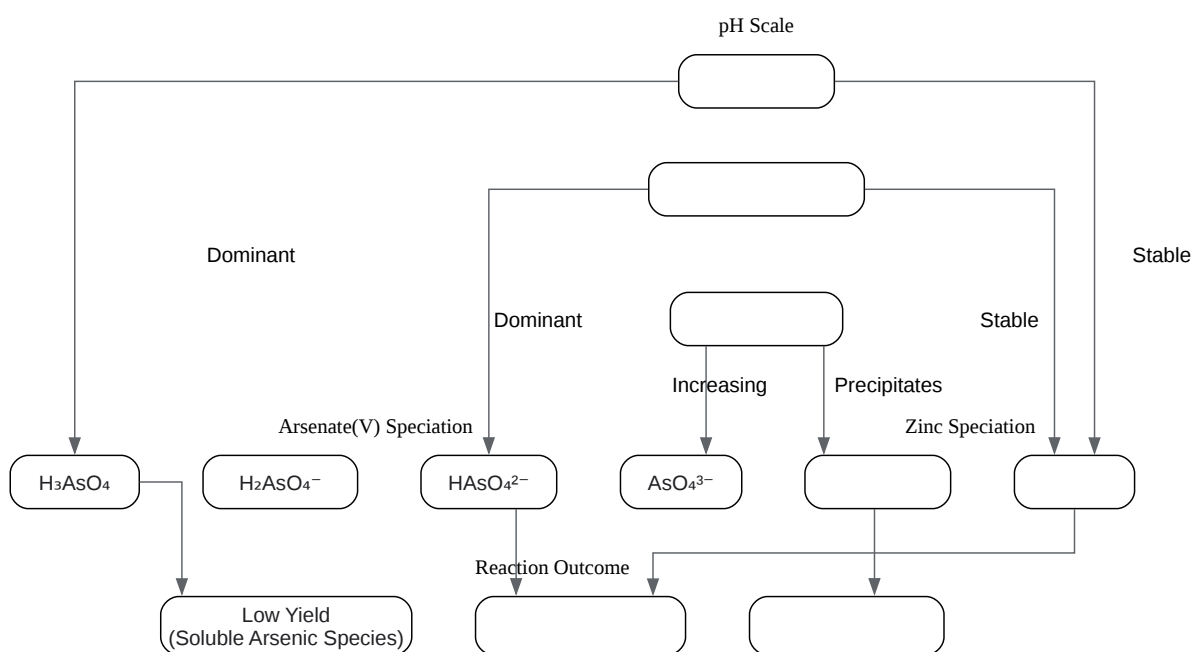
pH Scale

Dominant

Stable

Dominant

Stable

Increasing

Precipitates

Arsenate(V) Speciation

Zinc Speciation

$H_3AsO_4$

$H_2AsO_4^-$

$HAsO_4^{2-}$

$AsO_4^{3-}$

Reaction Outcome

Low Yield (Soluble Arsenic Species)